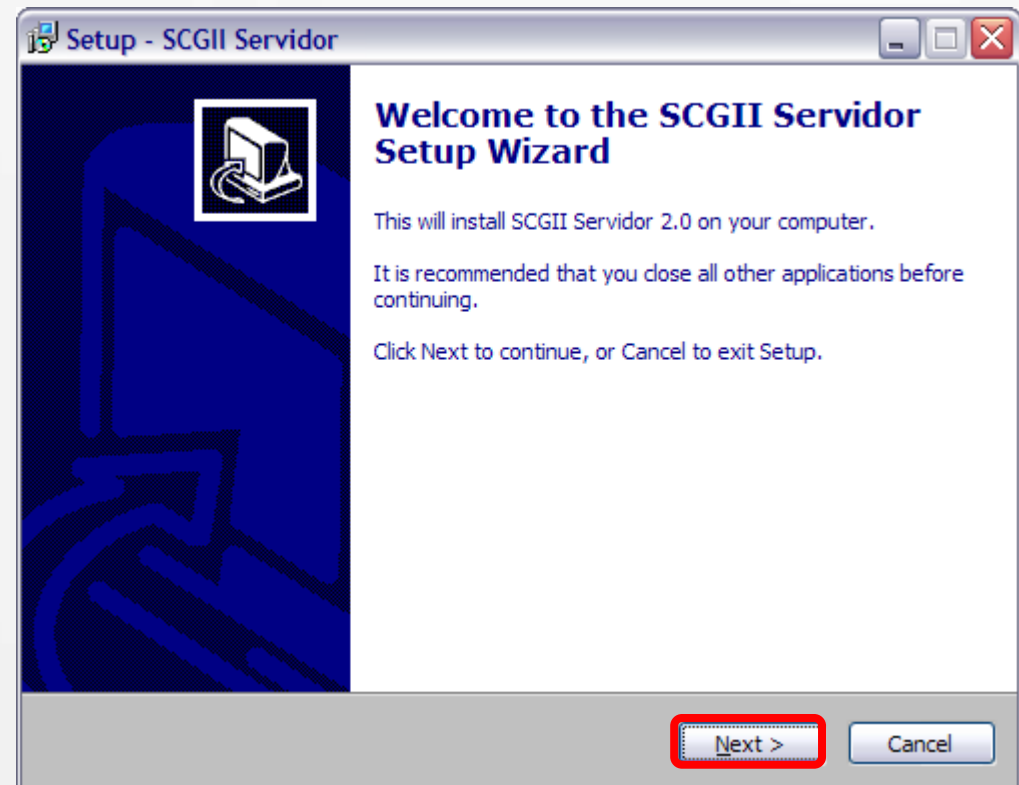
Setup - SCGII Servidor

Welcome to the SCGII Servidor Setup Wizard

This will install SCGII Servidor 2.0 on your computer.

It is recommended that you close all other applications before continuing.

Click Next to continue, or Cancel to exit Setup.

Next >

Cancel